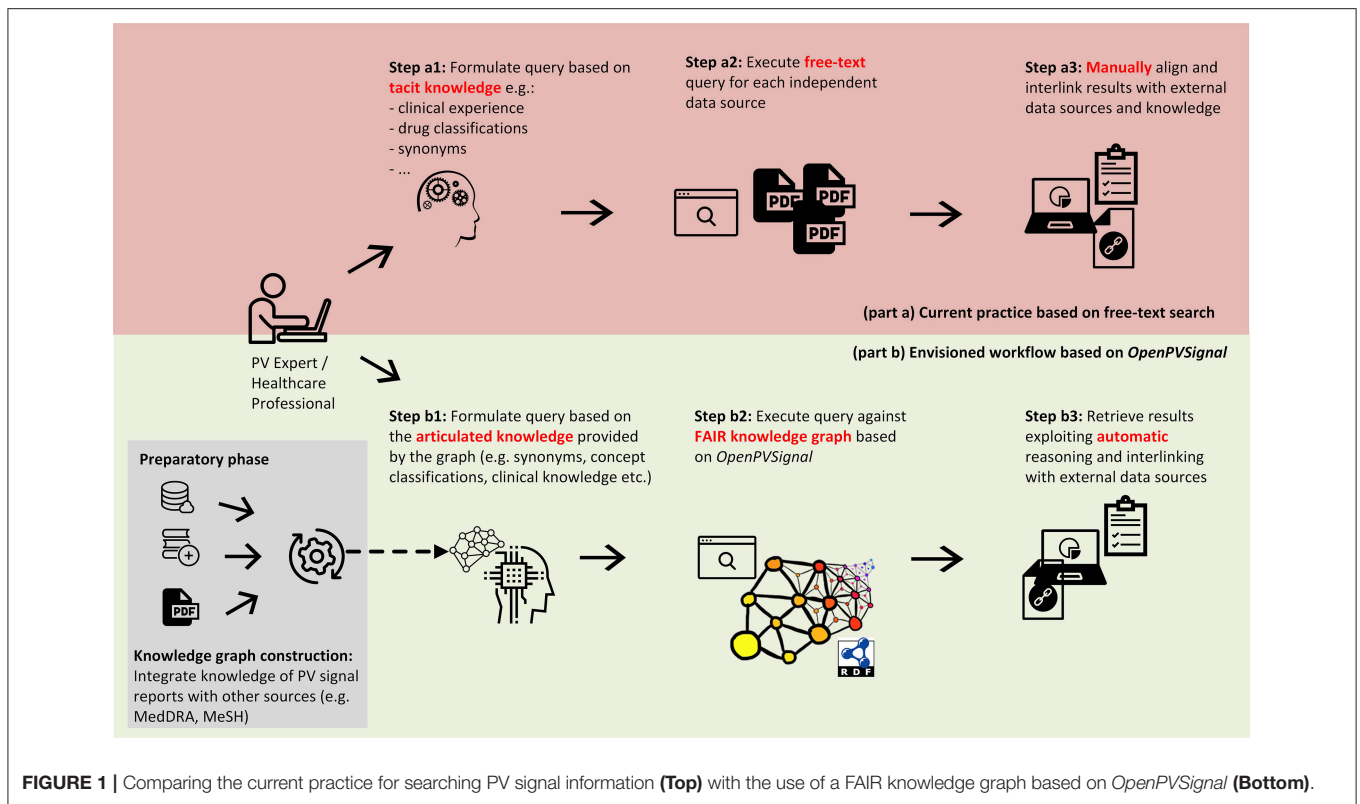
**Step a1:** Formulate query based on **tacit knowledge** e.g.:
- clinical experience
- drug classifications
- synonyms
- ...

**Step a2:** Execute **free-text** query for each independent data source

PDF PDF PDF

**Step a3: Manually** align and interlink results with external data sources and knowledge

**(part a) Current practice based on free-text search**

PV Expert / Healthcare Professional

**(part b) Envisioned workflow based on *OpenPVSignal***

**Step b1:** Formulate query based on the **articulated knowledge** provided by the graph (e.g. synonyms, concept classifications, clinical knowledge etc.)

**Step b2:** Execute query against **FAIR knowledge graph** based on *OpenPVSignal*

**Step b3:** Retrieve results exploiting **automatic** reasoning and interlinking with external data sources

**Preparatory phase**

PDF

**Knowledge graph construction:** Integrate knowledge of PV signal reports with other sources (e.g. MedDRA, MeSH)

RDF

**FIGURE 1 |** Comparing the current practice for searching PV signal information **(Top)** with the use of a FAIR knowledge graph based on *OpenPVSignal* **(Bottom)**.